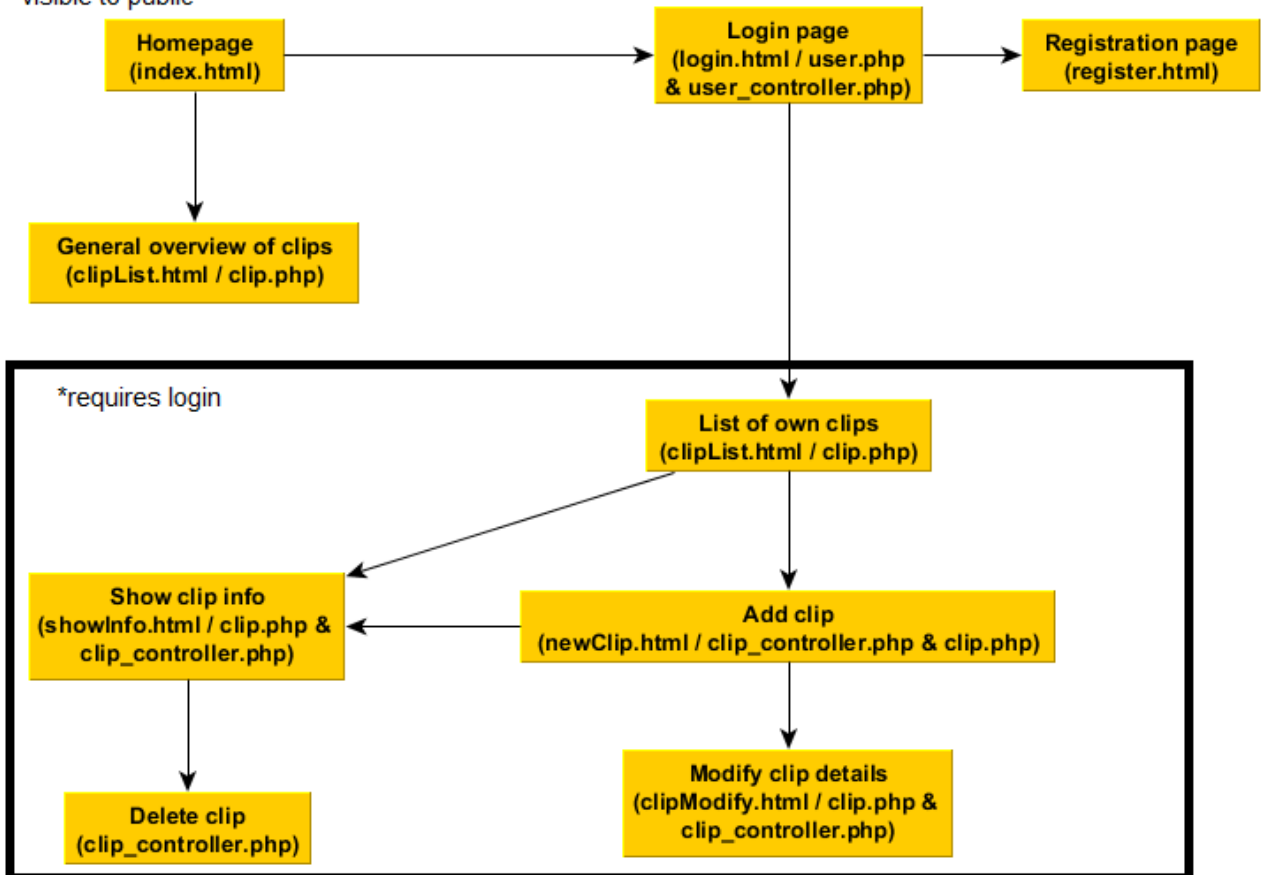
visible to public

Homepage
(index.html)

Login page
(login.html / user.php
& user_controller.php)

Registration page
(register.html)

General overview of clips
(clipList.html / clip.php)

*requires login

List of own clips
(clipList.html / clip.php)

Show clip info
(showInfo.html / clip.php &
clip_controller.php)

Add clip
(newClip.html / clip_controller.php & clip.php)

Delete clip
(clip_controller.php)

Modify clip details
(clipModify.html / clip.php &
clip_controller.php)